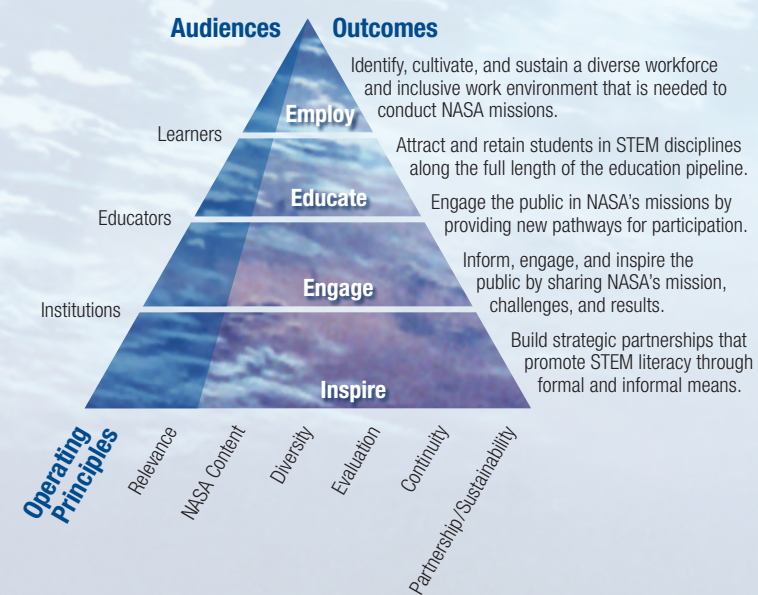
Audiences Outcomes

Identify, cultivate, and sustain a diverse workforce and inclusive work environment that is needed to conduct NASA missions.

Employ

Learners

Attract and retain students in STEM disciplines along the full length of the education pipeline.

Educate

Engage the public in NASA's missions by providing new pathways for participation.

Educators

Inform, engage, and inspire the public by sharing NASA's mission, challenges, and results.

Engage

Institutions

Build strategic partnerships that promote STEM literacy through formal and informal means.

Inspire

Operating Principles

Relevance

NASA Content

Diversity

Evaluation

Continuity

Partnership/Sustainability